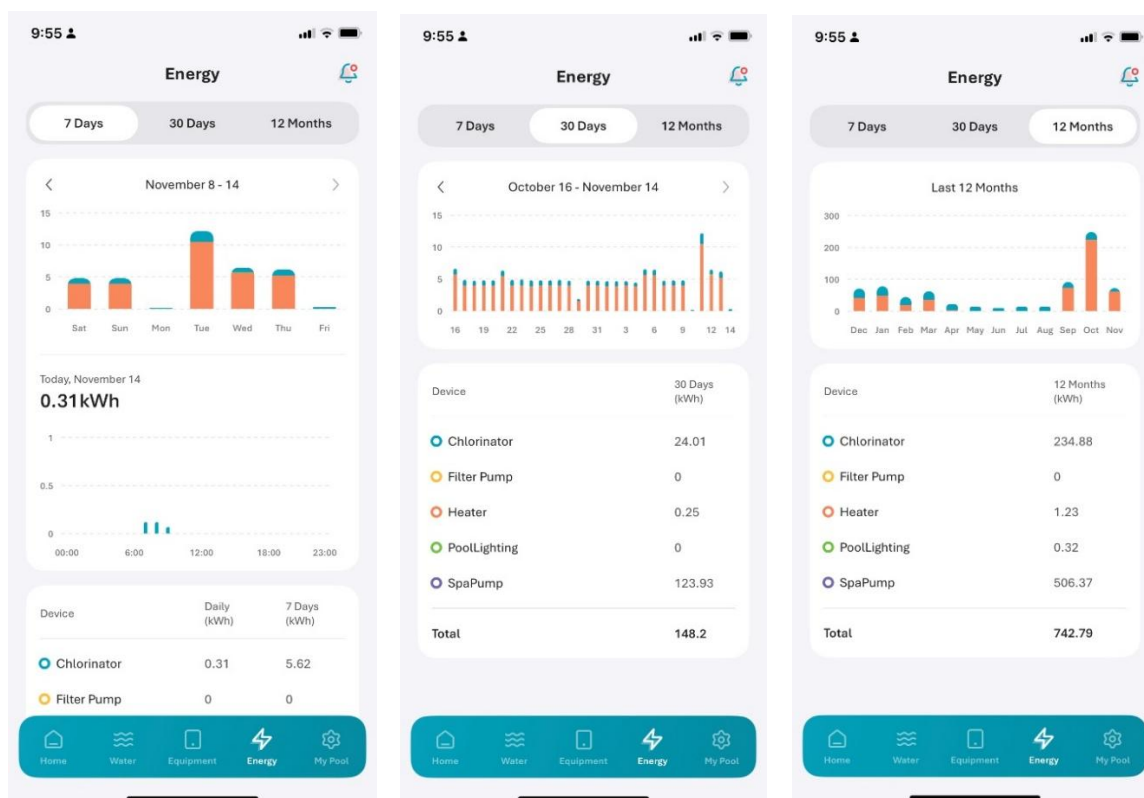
9:55

Energy

7 Days | 30 Days | 12 Months

November 8 - 14

15
10
5
0

Sat Sun Mon Tue Wed Thu Fri

Today, November 14
0.31kWh

1
0.5
0

00:00 6:00 12:00 18:00 23:00

| Device | Daily (kWh) | 7 Days (kWh) |
|---|---|---|
| Chlorinator | 0.31 | 5.62 |
| Filter Pump | 0 | 0 |

Home Water Equipment Energy My Pool

9:55

Energy

7 Days | 30 Days | 12 Months

October 16 - November 14

15
10
5
0

16 19 22 25 28 31 3 6 9 12 14

| Device | 30 Days (kWh) |
|---|---|
| Chlorinator | 24.01 |
| Filter Pump | 0 |
| Heater | 0.25 |
| PoolLighting | 0 |
| SpaPump | 123.93 |
| Total | 148.2 |

Home Water Equipment Energy My Pool

9:55

Energy

7 Days | 30 Days | 12 Months

Last 12 Months

300
200
100
0

Dec Jan Feb Mar Apr May Jun Jul Aug Sep Oct Nov

| Device | 12 Months (kWh) |
|---|---|
| Chlorinator | 234.88 |
| Filter Pump | 0 |
| Heater | 1.23 |
| PoolLighting | 0.32 |
| SpaPump | 506.37 |
| Total | 742.79 |

Home Water Equipment Energy My Pool